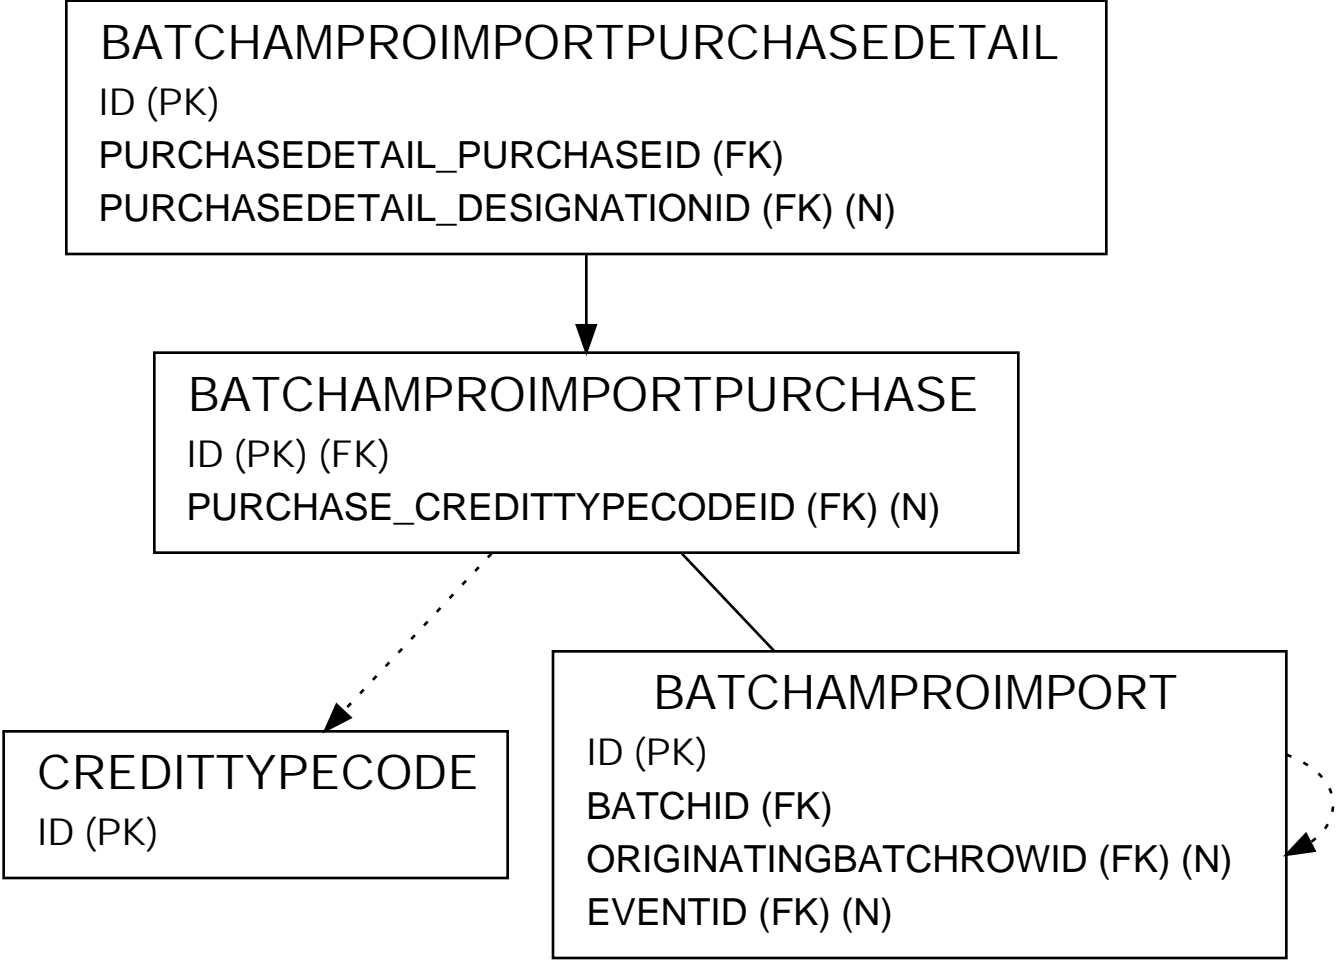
BATCHAMPROIMPORTPURCHASEDETAIL
ID (PK)
PURCHASEDETAIL_PURCHASEID (FK)
PURCHASEDETAIL_DESIGNATIONID (FK) (N)

BATCHAMPROIMPORTPURCHASE
ID (PK) (FK)
PURCHASE_CREDITTYPECODEID (FK) (N)

CREDITTYPECODE
ID (PK)

BATCHAMPROIMPORT
ID (PK)
BATCHID (FK)
ORIGINATINGBATCHROWID (FK) (N)
EVENTID (FK) (N)